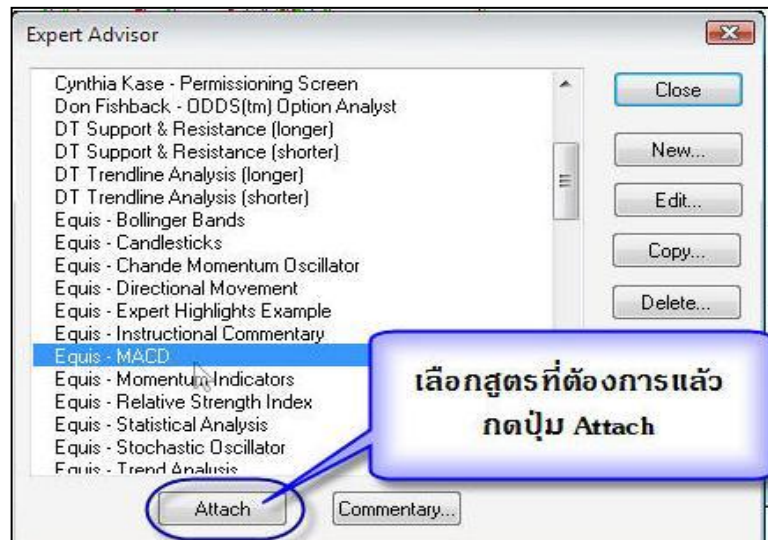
Expert Advisor

Cynthia Kase - Permissioning Screen
Don Fishback - ODDS(tm) Option Analyst
DT Support & Resistance (longer)
DT Support & Resistance (shorter)
DT Trendline Analysis (longer)
DT Trendline Analysis (shorter)
Equis - Bollinger Bands
Equis - Candlesticks
Equis - Chande Momentum Oscillator
Equis - Directional Movement
Equis - Expert Highlights Example
Equis - Instructional Commentary
Equis - MACD
Equis - Momentum Indicators
Equis - Relative Strength Index
Equis - Statistical Analysis
Equis - Stochastic Oscillator
Equis - Trend Analysis

Close
New...
Edit...
Copy...
Delete...

เลือกสูตรที่ต้องการแล้ว กดปุ่ม Attach

Attach
Commentary...